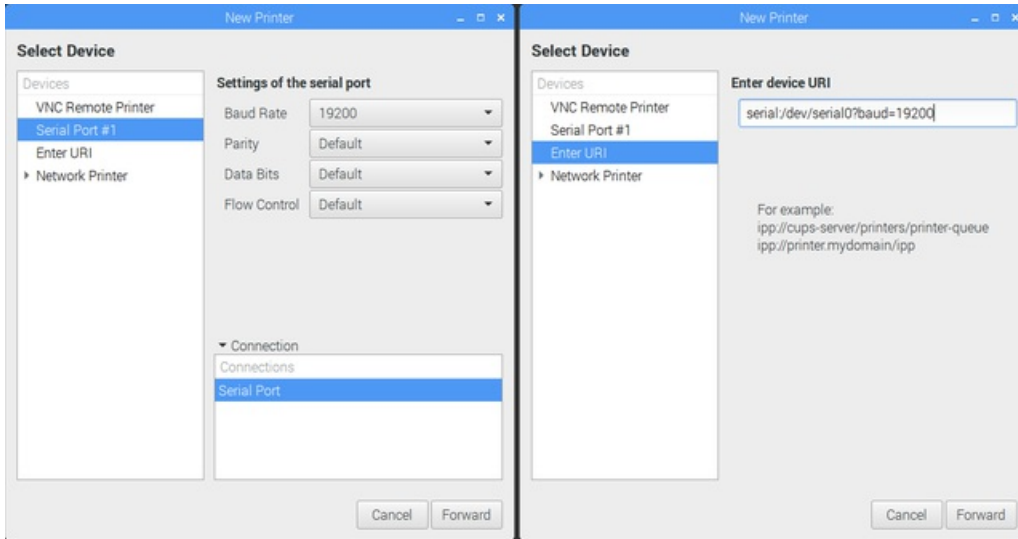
New Printer

Select Device

Devices
VNC Remote Printer
Serial Port #1
Enter URI
Network Printer

Settings of the serial port

Baud Rate 19200
Parity Default
Data Bits Default
Flow Control Default

Connection
Connections
Serial Port

Cancel Forward

New Printer

Select Device

Devices
VNC Remote Printer
Serial Port #1
Enter URI
Network Printer

Enter device URI

serial:/dev/serial0?baud=19200

For example:
ipp://cups-server/printers/printer-queue
ipp://printer.mydomain/ipp

Cancel Forward